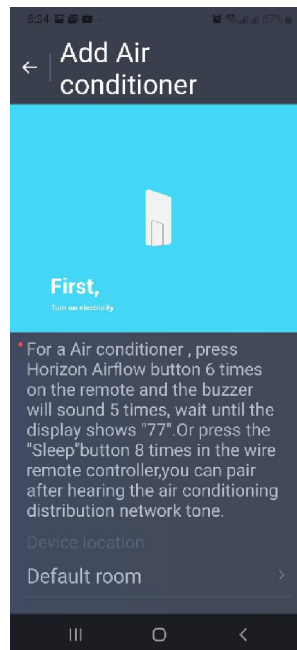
8:34 67%

Add Air conditioner

First,

Turn on electricity

* For a Air conditioner , press Horizon Airflow button 6 times on the remote and the buzzer will sound 5 times, wait until the display shows "77".Or press the "Sleep"button 8 times in the wire remote controller,you can pair after hearing the air conditioning distribution network tone.

Device location

Default room